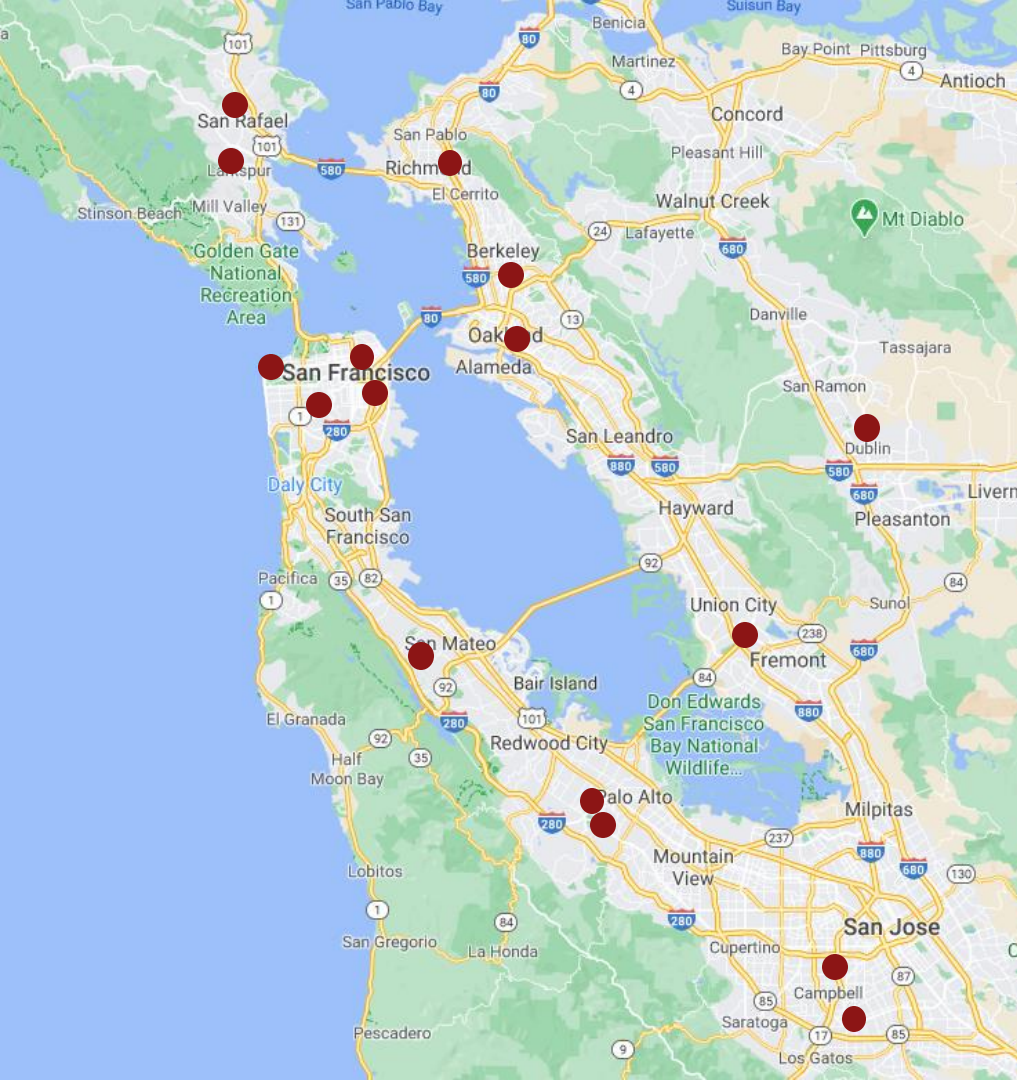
San Pablo Bay
Benicia
Suisun Bay
101
80
Martinez
Bay Point
Pittsburg
4
Antioch
80
4
San Rafael
Concord
101
San Pablo
Larkspur
580
Richmond
Pleasant Hill
El Cerrito
Walnut Creek
Stinson Beach
Mill Valley
131
24
Lafayette
Mt Diablo
Golden Gate National Recreation Area
Berkeley
680
580
80
13
Danville
Oakland
Tassajara
San Francisco
Alameda
San Ramon
1
280
San Leandro
Dublin
880
580
580
Daly City
680
Livern
Hayward
South San Francisco
Pleasanton
92
Pacifica
35
82
84
1
Sunol
Union City
238
San Mateo
680
Fremont
84
Bair Island
92
Don Edwards San Francisco Bay National Wildlife...
El Granada
101
280
880
Redwood City
Half Moon Bay
92
35
Palo Alto
Milpitas
237
280
880
Mountain View
680
Lobitos
130
1
280
San Jose
84
Cupertino
San Gregorio
La Honda
87
Campbell
85
Saratoga
17
85
Pescadero
9
Los Gatos